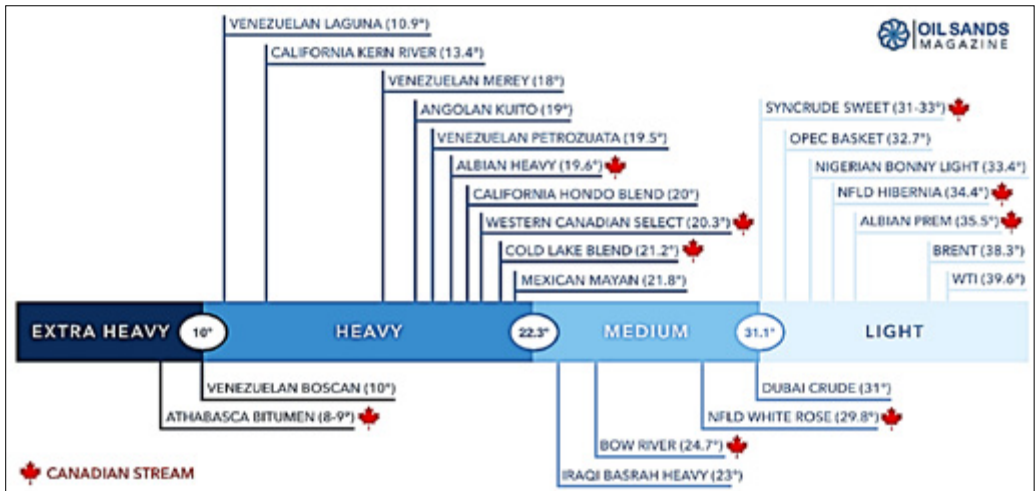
OIL SANDS MAGAZINE

VENEZUELAN LAGUNA (10.9°)
CALIFORNIA KERN RIVER (13.4°)
VENEZUELAN MEREY (18°)
ANGOLAN KUITO (19°)
VENEZUELAN PETROZUATA (19.5°)
ALBIAN HEAVY (19.6°)
CALIFORNIA HONDO BLEND (20°)
WESTERN CANADIAN SELECT (20.3°)
COLD LAKE BLEND (21.2°)
MEXICAN MAYAN (21.8°)

SYNCRUDE SWEET (31-33°)
OPEC BASKET (32.7°)
NIGERIAN BONNY LIGHT (33.4°)
NFLD HIBERNIA (34.4°)
ALBIAN PREM (35.5°)
BRENT (38.3°)
WTI (39.6°)

EXTRA HEAVY 10° HEAVY 22.3° MEDIUM 31.1° LIGHT

VENEZUELAN BOSCAN (10°)
ATHABASCA BITUMEN (8-9°)
DUBAI CRUDE (31°)
NFLD WHITE ROSE (29.8°)
BOW RIVER (24.7°)
IRAQI BASRAH HEAVY (23°)

CANADIAN STREAM